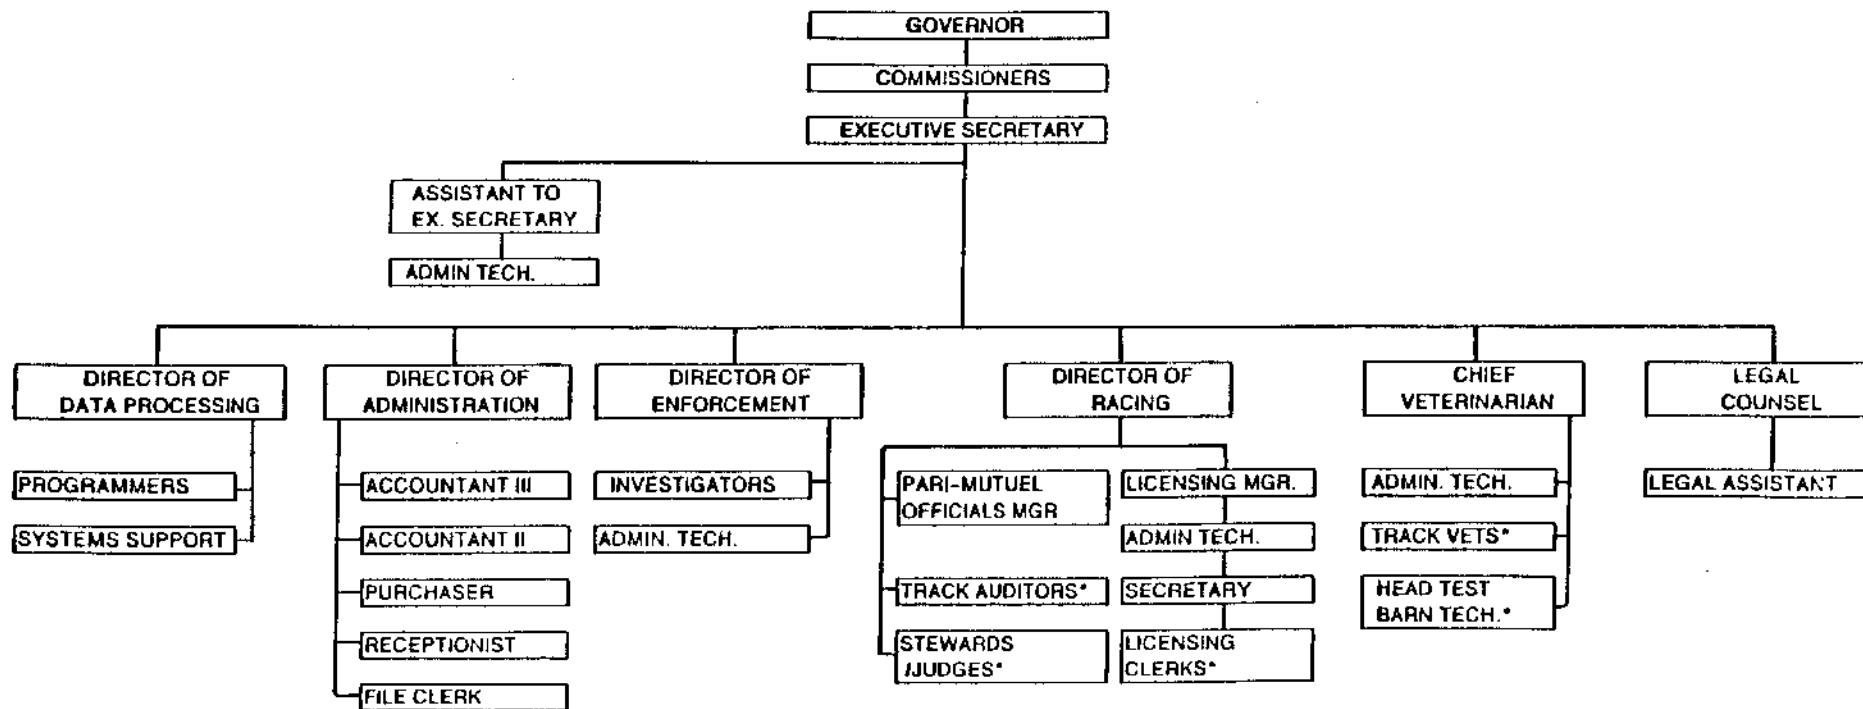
GOVERNOR

COMMISSIONERS

EXECUTIVE SECRETARY

ASSISTANT TO EX. SECRETARY

ADMIN TECH.

DIRECTOR OF DATA PROCESSING

PROGRAMMERS

SYSTEMS SUPPORT

DIRECTOR OF ADMINISTRATION

ACCOUNTANT III

ACCOUNTANT II

PURCHASER

RECEPTIONIST

FILE CLERK

DIRECTOR OF ENFORCEMENT

INVESTIGATORS

ADMIN. TECH.

DIRECTOR OF RACING

PARI-MUTUEL OFFICIALS MGR

TRACK AUDITORS*

STEWARDS /JUDGES*

LICENSING MGR.

ADMIN TECH.

SECRETARY

LICENSING CLERKS*

CHIEF VETERINARIAN

ADMIN. TECH.

TRACK VETS*

HEAD TEST BARN TECH.*

LEGAL COUNSEL

LEGAL ASSISTANT